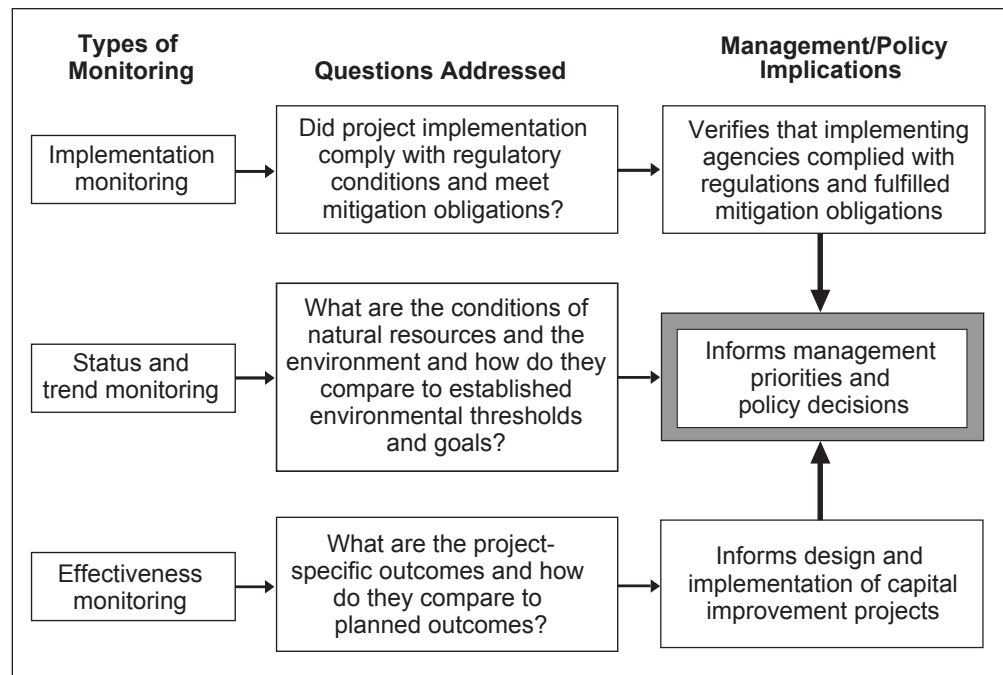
Types of Monitoring

Questions Addressed

Management/Policy Implications

Implementation monitoring

Did project implementation comply with regulatory conditions and meet mitigation obligations?

Verifies that implementing agencies complied with regulations and fulfilled mitigation obligations

Status and trend monitoring

What are the conditions of natural resources and the environment and how do they compare to established environmental thresholds and goals?

Informs management priorities and policy decisions

Effectiveness monitoring

What are the project-specific outcomes and how do they compare to planned outcomes?

Informs design and implementation of capital improvement projects